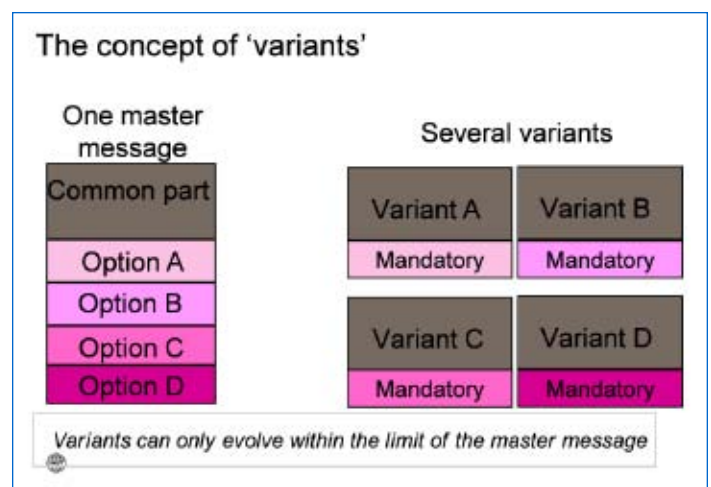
The concept of 'variants'

One master message

Common part

Option A

Option B

Option C

Option D

Several variants

Variant A

Mandatory

Variant B

Mandatory

Variant C

Mandatory

Variant D

Mandatory

Variants can only evolve within the limit of the master message